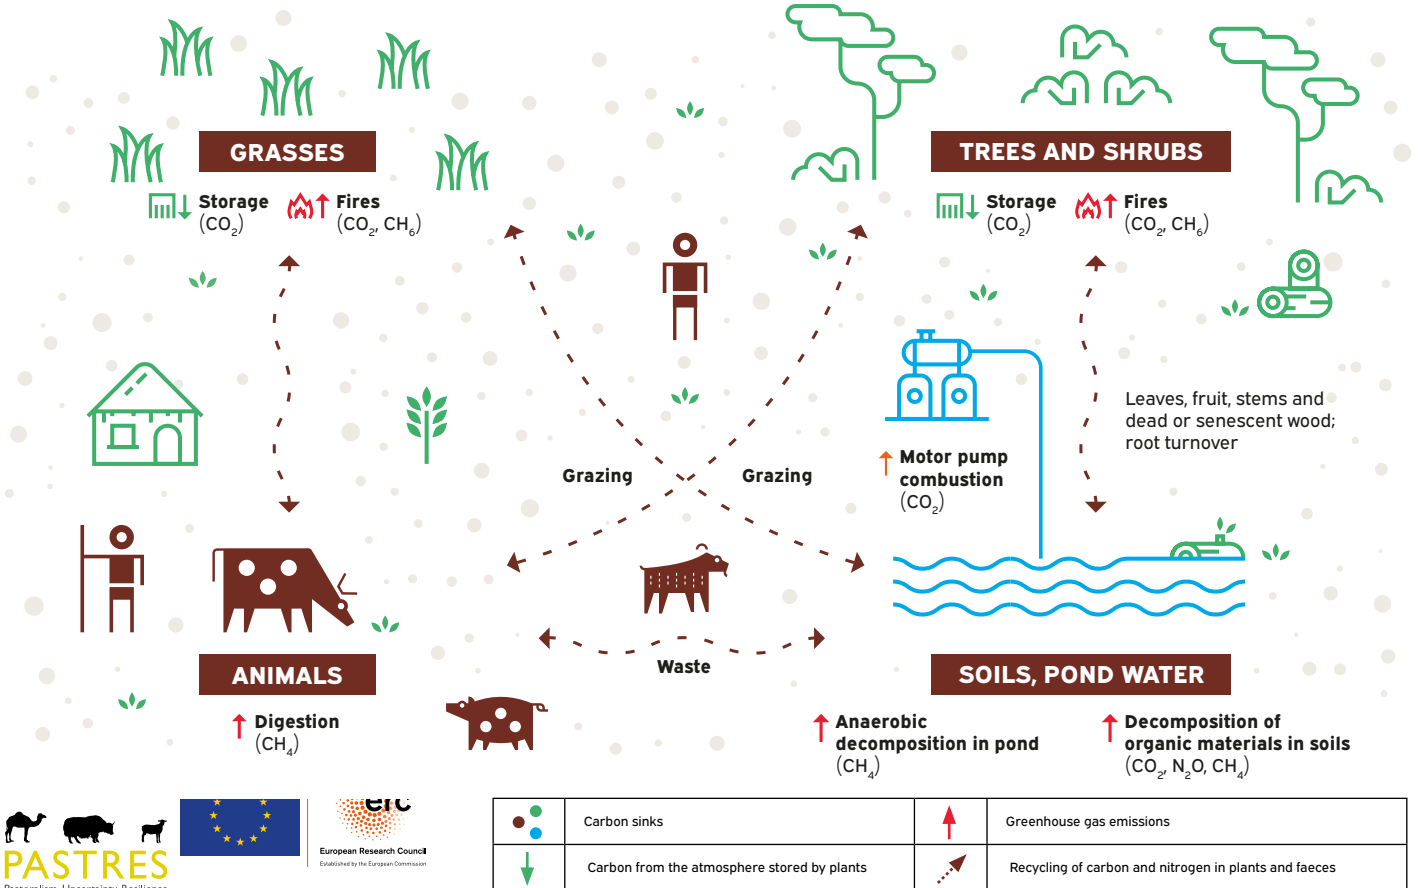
GRASSES

Storage
($CO_2$)

Fires
($CO_2$, $CH_6$)

TREES AND SHRUBS

Storage
($CO_2$)

Fires
($CO_2$, $CH_6$)

Leaves, fruit, stems and dead or senescent wood; root turnover

Motor pump combustion
($CO_2$)

Grazing

Grazing

Waste

ANIMALS

Digestion
($CH_4$)

SOILS, POND WATER

Anaerobic decomposition in pond
($CH_4$)

Decomposition of organic materials in soils
($CO_2$, $N_2O$, $CH_4$)

PASTRES
Pastoralism, Uncertainty, Resilience

erc
European Research Council
Established by the European Commission

| | Carbon sinks | | Greenhouse gas emissions |
|---|---|---|---|
| | Carbon from the atmosphere stored by plants | | Recycling of carbon and nitrogen in plants and faeces |